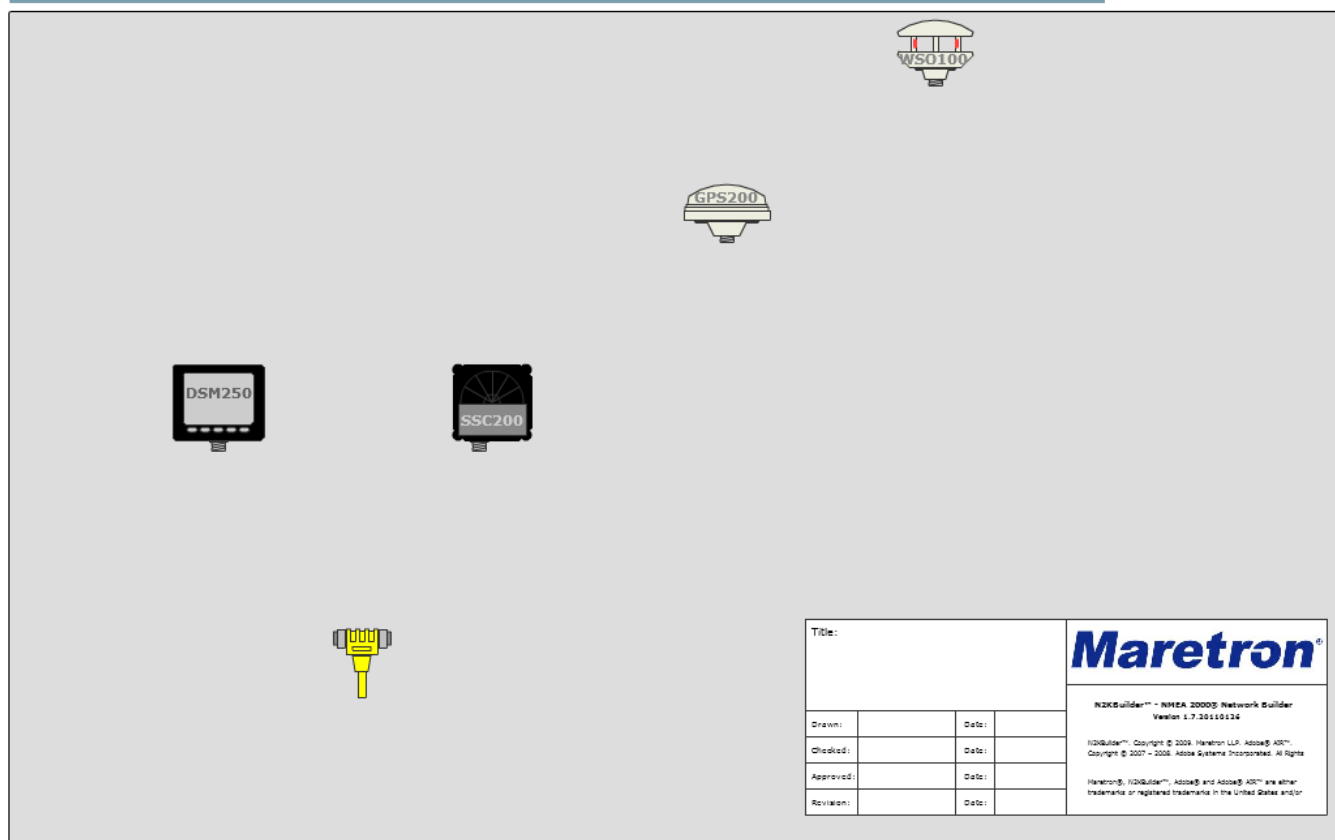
WSO100

GPS200

DSM250

SSC200

Title:

| Drawn: | | Date: | |
|---|---|---|---|
| Checked: | | Date: | |
| Approved: | | Date: | |
| Revision: | | Date: | |

Maretron®

N2KBuilder™ - NMEA 2000® Network Builder
Version 1.7.20110126

N2KBuilder™. Copyright © 2009. Maretron LLP. Adobe® AIR™. Copyright © 2007 – 2008. Adobe Systems Incorporated. All Rights

Maretron®, N2KBuilder™, Adobe® and Adobe® AIR™ are either trademarks or registered trademarks in the United States and/or